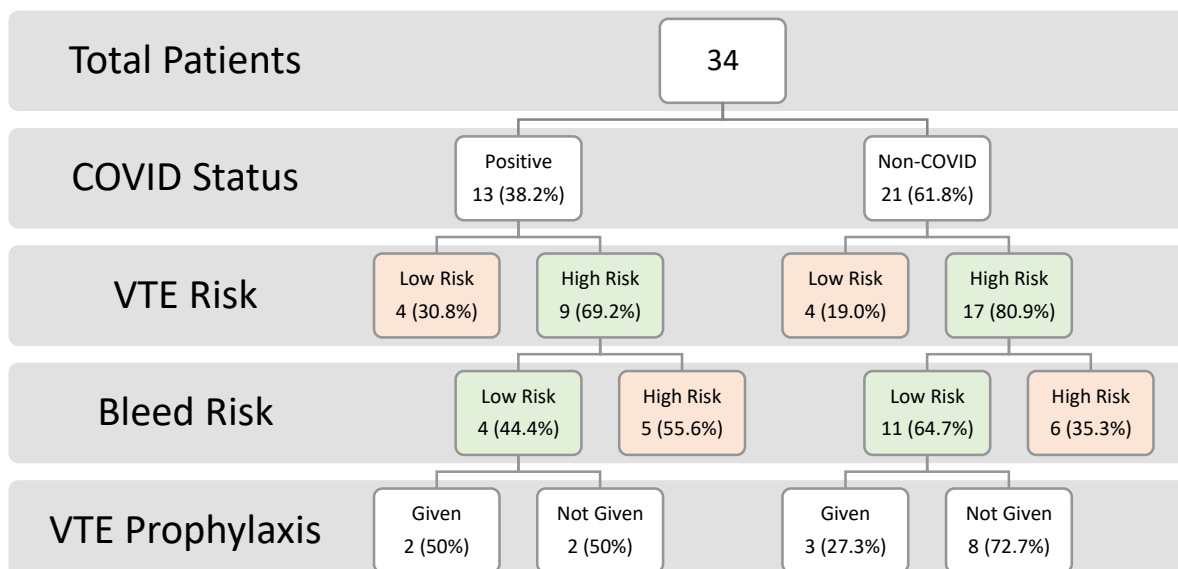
Total Patients

34

COVID Status

Positive
13 (38.2%)

Non-COVID
21 (61.8%)

VTE Risk

Low Risk
4 (30.8%)

High Risk
9 (69.2%)

Low Risk
4 (19.0%)

High Risk
17 (80.9%)

Bleed Risk

Low Risk
4 (44.4%)

High Risk
5 (55.6%)

Low Risk
11 (64.7%)

High Risk
6 (35.3%)

VTE Prophylaxis

Given
2 (50%)

Not Given
2 (50%)

Given
3 (27.3%)

Not Given
8 (72.7%)